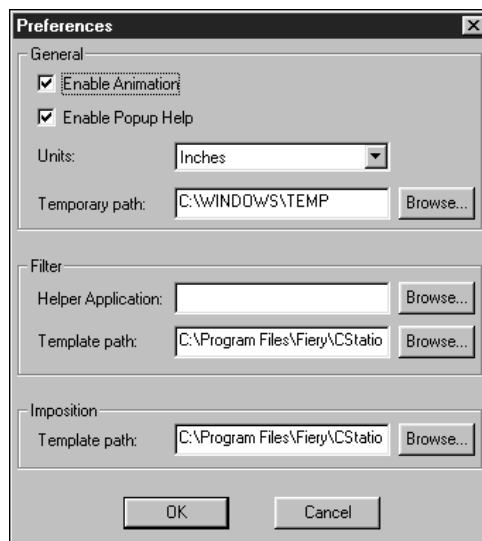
Preferences
×
General
Enable Animation
Enable Popup Help
Units:
Inches
Temporary path:
C:\WINDOWS\TEMP
Browse...

Filter
Helper Application:
Browse...
Template path:
C:\Program Files\Fiery\CStatio
Browse...

Imposition
Template path:
C:\Program Files\Fiery\CStatio
Browse...

OK
Cancel